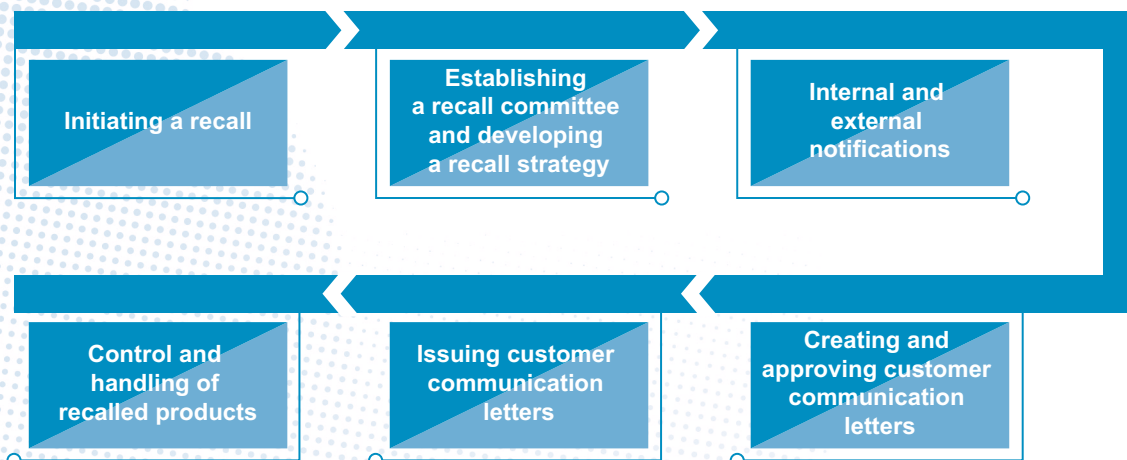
Initiating a recall

Establishing a recall committee and developing a recall strategy

Internal and external notifications

Creating and approving customer communication letters

Issuing customer communication letters

Control and handling of recalled products